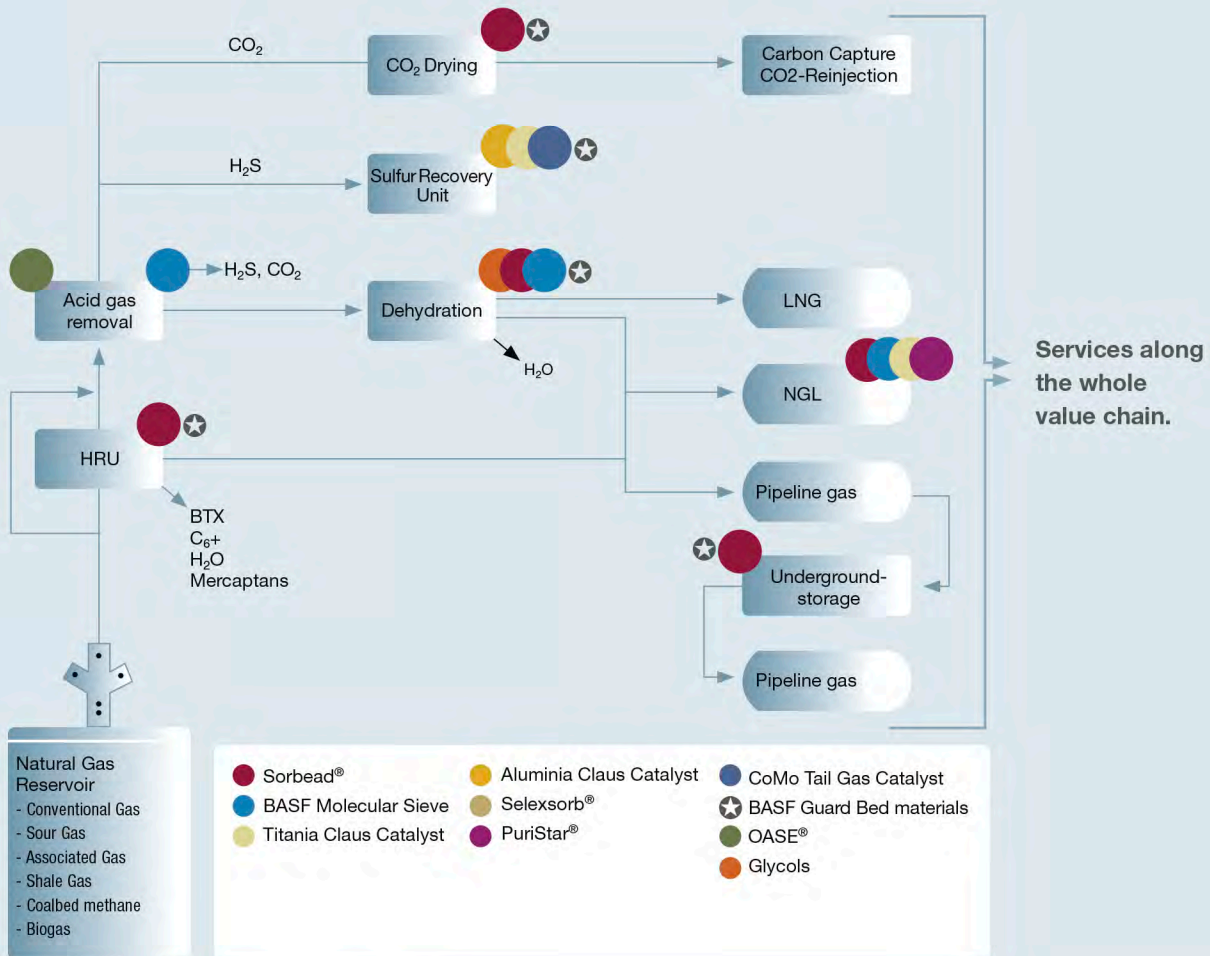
$CO_2$

$CO_2$ Drying

Carbon Capture CO2-Reinjection

$H_2S$

Sulfur Recovery Unit

Acid gas removal

$H_2S$, $CO_2$

Dehydration

$H_2O$

LNG

NGL

Services along the whole value chain.

HRU

BTX
$C_6$+
$H_2O$
Mercaptans

Pipeline gas

Underground-storage

Pipeline gas

Natural Gas Reservoir
- Conventional Gas
- Sour Gas
- Associated Gas
- Shale Gas
- Coalbed methane
- Biogas

Sorbead®
BASF Molecular Sieve
Titania Claus Catalyst
Aluminia Claus Catalyst
Selexsorb®
PuriStar®
CoMo Tail Gas Catalyst
BASF Guard Bed materials
OASE®
Glycols